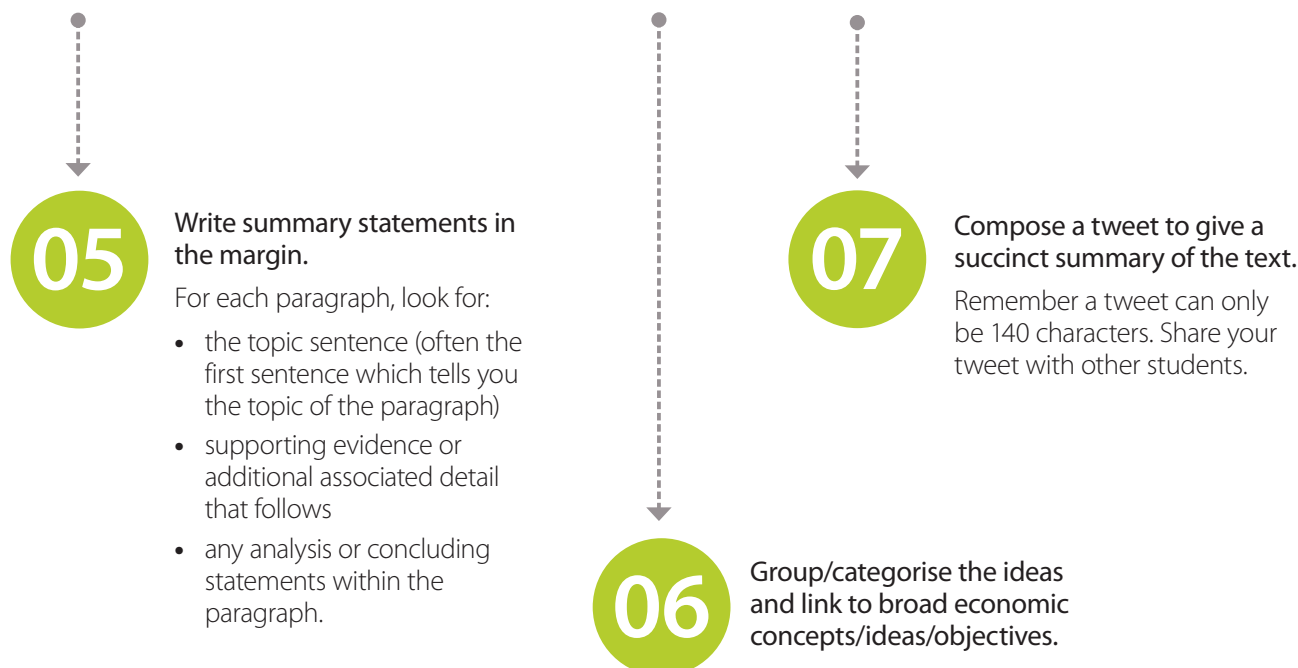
05

Write summary statements in the margin.

For each paragraph, look for:

- the topic sentence (often the first sentence which tells you the topic of the paragraph)
- supporting evidence or additional associated detail that follows
- any analysis or concluding statements within the paragraph.

06

Group/categorise the ideas and link to broad economic concepts/ideas/objectives.

07

Compose a tweet to give a succinct summary of the text.

Remember a tweet can only be 140 characters. Share your tweet with other students.